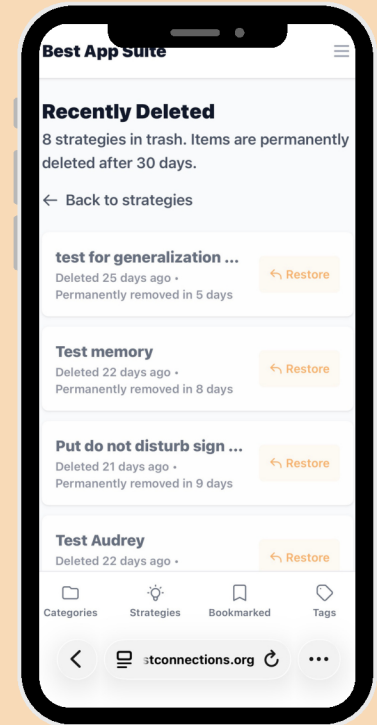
Best App Suite

Recently Deleted

8 strategies in trash. Items are permanently deleted after 30 days.

← Back to strategies

test for generalization ...
Deleted 25 days ago •
Permanently removed in 5 days
Restore

Test memory
Deleted 22 days ago •
Permanently removed in 8 days
Restore

Put do not disturb sign ...
Deleted 21 days ago •
Permanently removed in 9 days
Restore

Test Audrey
Deleted 22 days ago •
Restore

Categories
Strategies
Bookmarked
Tags

stconnections.org